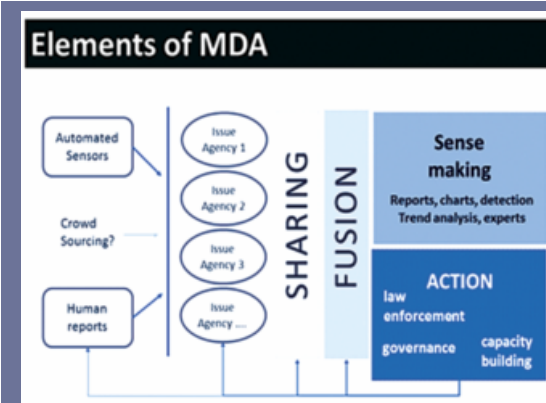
Elements of MDA

Automated Sensors

Crowd Sourcing?

Human reports

Issue Agency 1

Issue Agency 2

Issue Agency 3

Issue Agency ....

SHARING

FUSION

Sense making

Reports, charts, detection Trend analysis, experts

ACTION

law enforcement

governance

capacity building